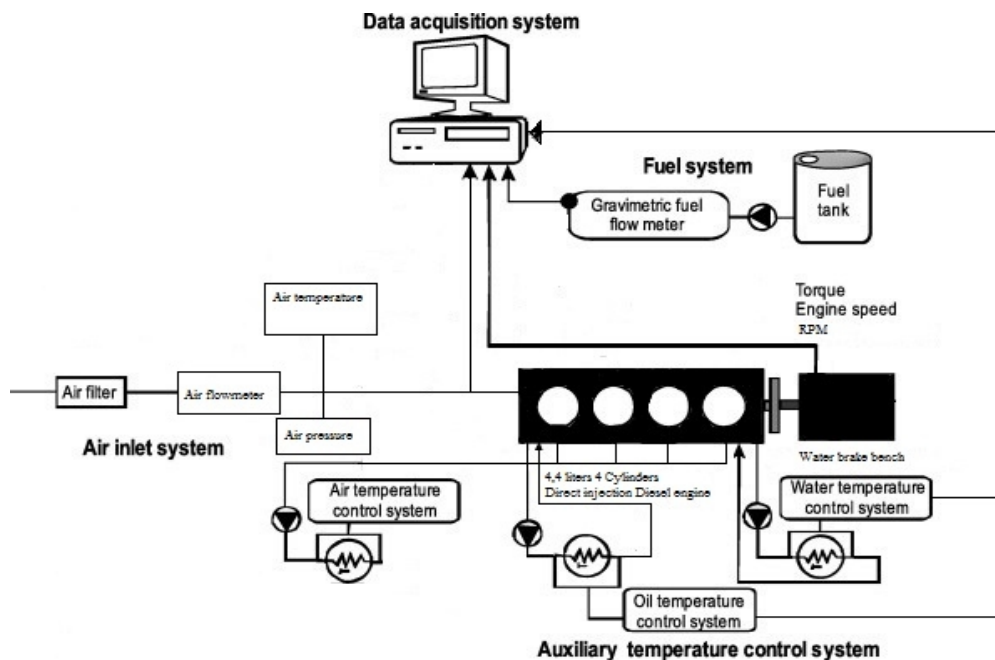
Data acquisition system

Fuel system

Fuel tank

Gravimetric fuel flow meter

Torque
Engine speed
RPM

Air temperature

Air filter

Air flowmeter

Air pressure

Air inlet system

Water brake bench

4,4 liters 4 Cylinders
Direct injection Diesel engine

Air temperature control system

Water temperature control system

Oil temperature control system

Auxiliary temperature control system